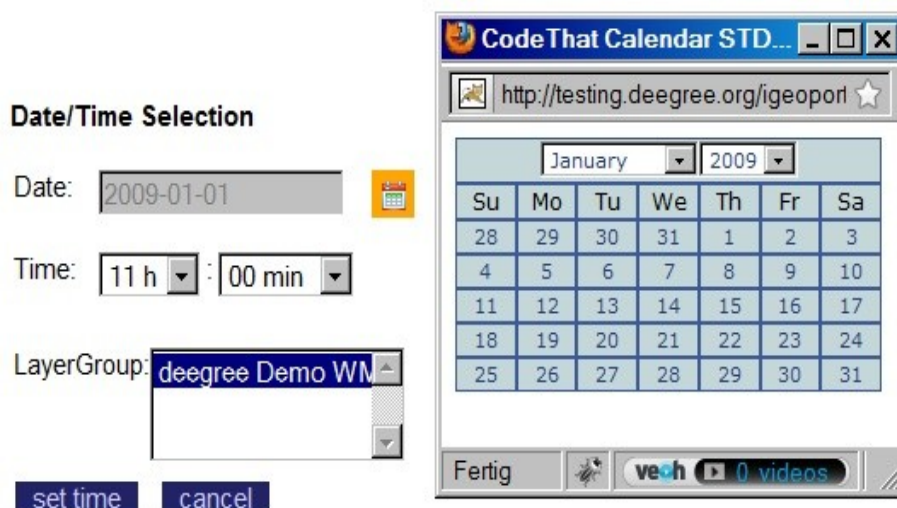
Date/Time Selection

Date: 2009-01-01

Time: 11 h : 00 min

LayerGroup: deegree Demo WM

set time cancel

CodeThat Calendar STD...

http://testing.deegree.org/igeoport

January 2009

| Su | Mo | Tu | We | Th | Fr | Sa |
|---|---|---|---|---|---|---|
| 28 | 29 | 30 | 31 | 1 | 2 | 3 |
| 4 | 5 | 6 | 7 | 8 | 9 | 10 |
| 11 | 12 | 13 | 14 | 15 | 16 | 17 |
| 18 | 19 | 20 | 21 | 22 | 23 | 24 |
| 25 | 26 | 27 | 28 | 29 | 30 | 31 |

Fertig veoh 0 videos